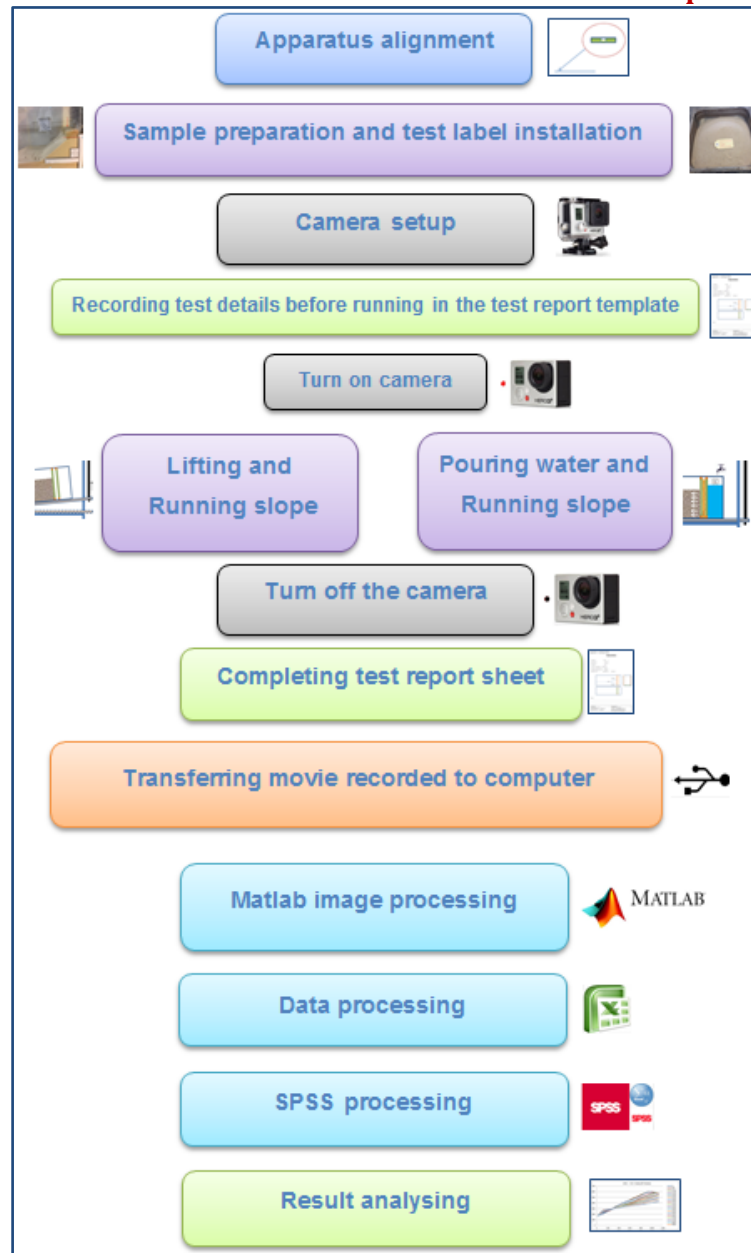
Apparatus alignment

Sample preparation and test label installation

Camera setup

Recording test details before running in the test report template

Turn on camera

Lifting and Running slope

Pouring water and Running slope

Turn off the camera

Completing test report sheet

Transferring movie recorded to computer

Matlab image processing

MATLAB

Data processing

SPSS processing

SPSS

Result analysing